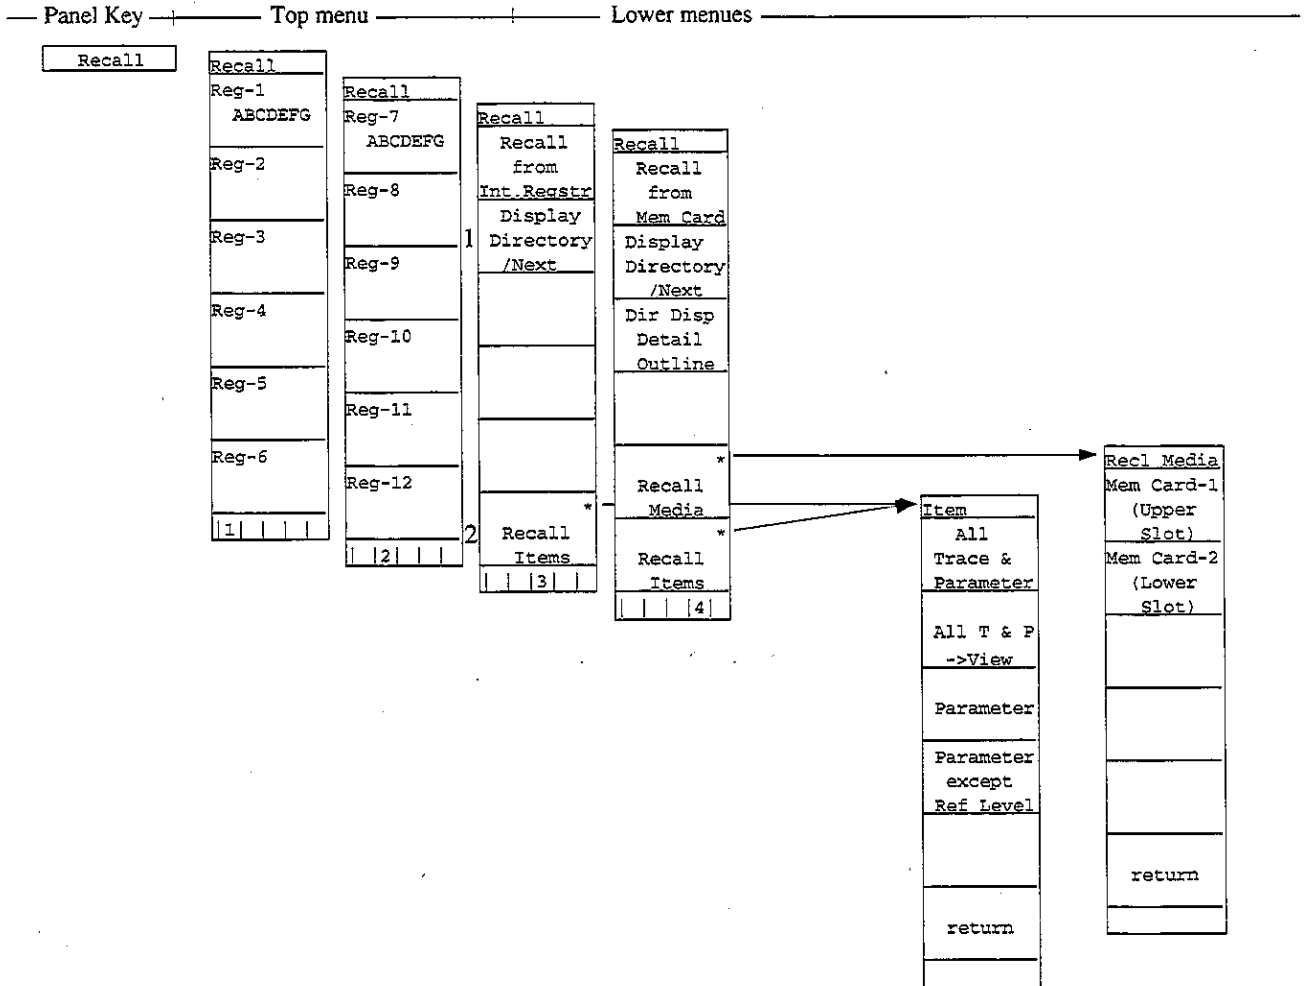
— Panel Key — Top menu — Lower menues —

Recall

Recall
Reg-1 ABCDEFG
Reg-2
Reg-3
Reg-4
Reg-5
Reg-6
1

Recall
Reg-7 ABCDEFG
Reg-8
Reg-9
Reg-10
Reg-11
Reg-12
2

Recall
Recall from Int.Regstr
1 Display Directory /Next
2 Recall Items *
3

Recall
Recall from Mem Card
Display Directory /Next
Dir Disp Detail Outline
Recall Media *
Recall Items *
4

Item
All Trace & Parameter
All T & P ->View
Parameter
Parameter except Ref Level
return

Recl Media
Mem Card-1 (Upper Slot)
Mem Card-2 (Lower Slot)
return